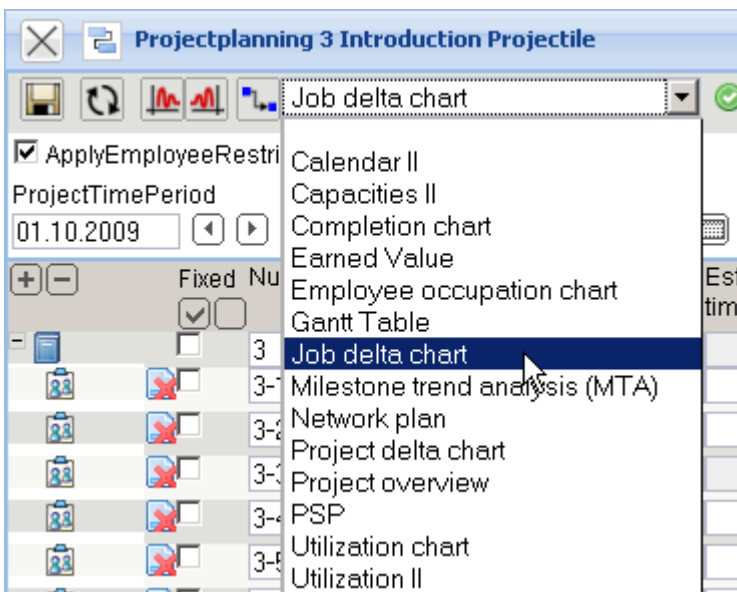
Projectplanning 3 Introduction Projectile

Job delta chart

ApplyEmployeeRestri

ProjectTimePeriod

01.10.2009

Fixed Nu

Es

tim

3

3-1

3-2

3-3

3-4

3-5

Calendar II
Capacities II
Completion chart
Earned Value
Employee occupation chart
Gantt Table
Job delta chart
Milestone trend analysis (MTA)
Network plan
Project delta chart
Project overview
PSP
Utilization chart
Utilization II